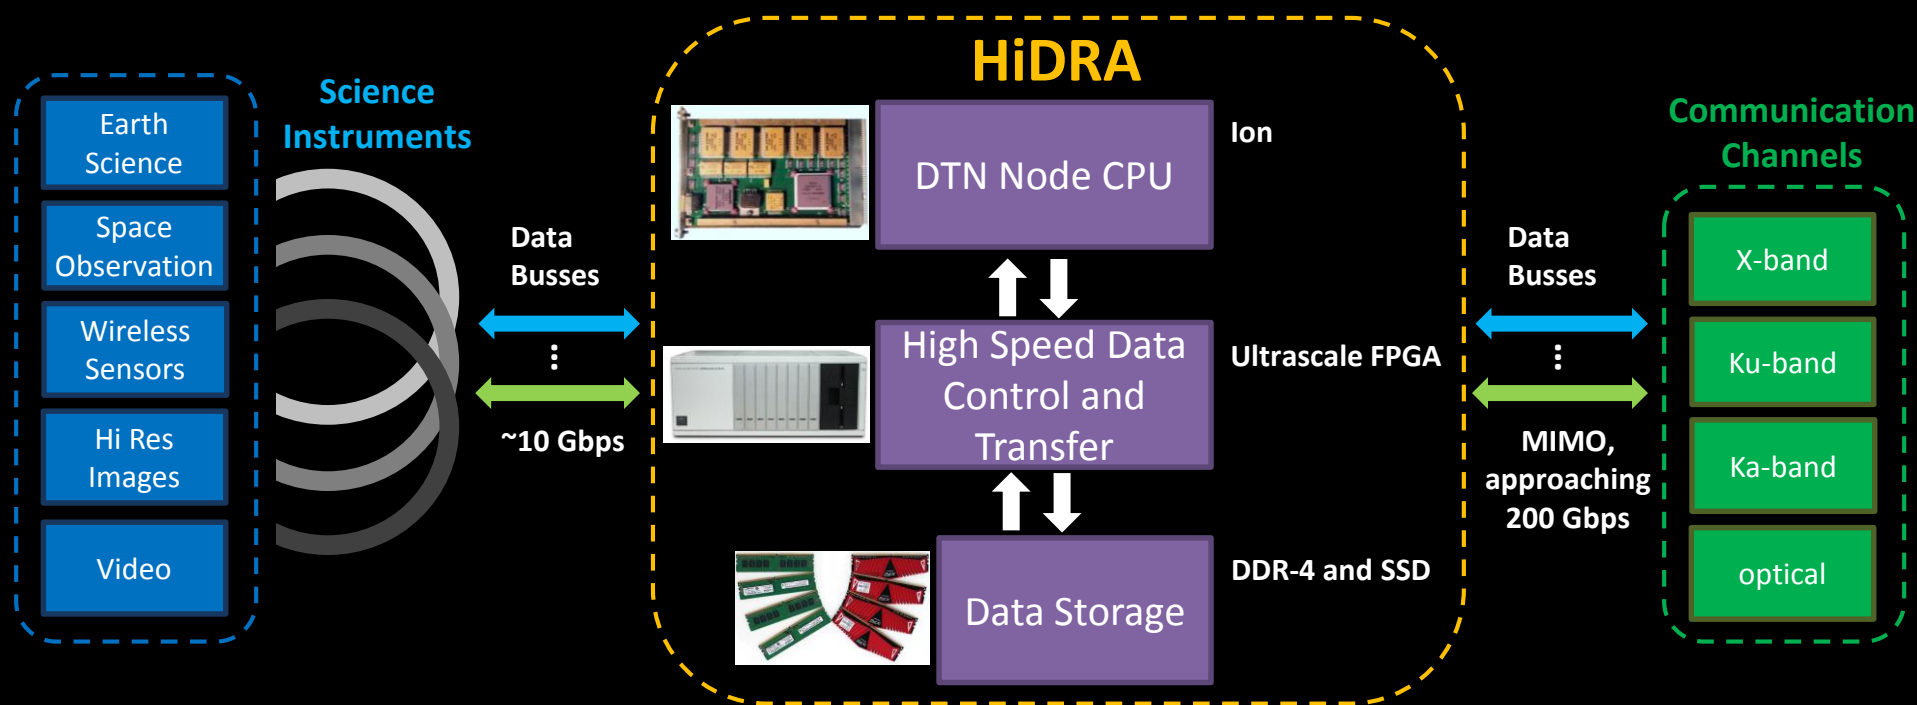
Earth Science

Space Observation

Wireless Sensors

Hi Res Images

Video

Science Instruments

Data Busses

~10 Gbps

HiDRA

DTN Node CPU

Ion

High Speed Data Control and Transfer

Ultrascale FPGA

Data Storage

DDR-4 and SSD

Data Busses

MIMO, approaching 200 Gbps

Communication Channels

X-band

Ku-band

Ka-band

optical